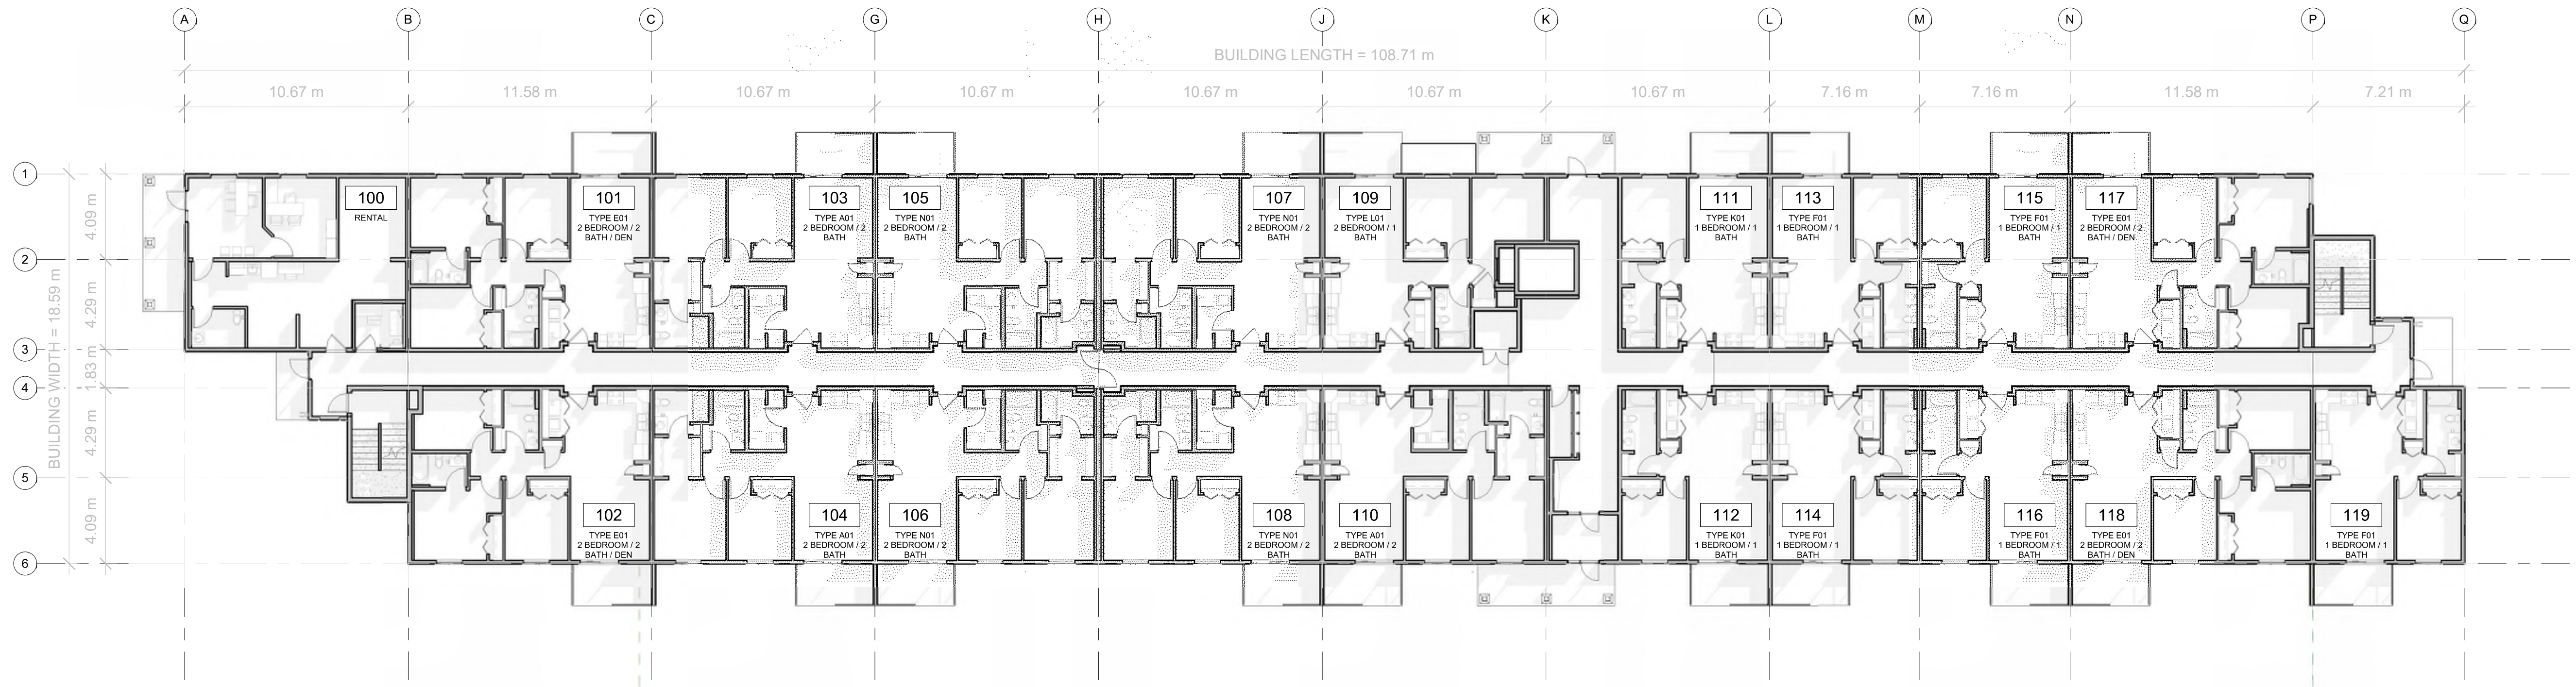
A B C G H J K L M N P Q

BUILDING LENGTH = 108.71 m

10.67 m 11.58 m 10.67 m 10.67 m 10.67 m 10.67 m 10.67 m 7.16 m 7.16 m 11.58 m 7.21 m

1 2 3 4 5 6

4.09 m 4.29 m 1.83 m 4.29 m 4.09 m

BUILDING WIDTH = 18.59 m

100
RENTAL

101
TYPE E01
2 BEDROOM / 2 BATH / DEN

103
TYPE A01
2 BEDROOM / 2 BATH

105
TYPE N01
2 BEDROOM / 2 BATH

107
TYPE N01
2 BEDROOM / 2 BATH

109
TYPE L01
2 BEDROOM / 1 BATH

111
TYPE K01
1 BEDROOM / 1 BATH

113
TYPE F01
1 BEDROOM / 1 BATH

115
TYPE F01
1 BEDROOM / 1 BATH

117
TYPE E01
2 BEDROOM / 2 BATH / DEN

102
TYPE E01
2 BEDROOM / 2 BATH / DEN

104
TYPE A01
2 BEDROOM / 2 BATH

106
TYPE N01
2 BEDROOM / 2 BATH

108
TYPE N01
2 BEDROOM / 2 BATH

110
TYPE A01
2 BEDROOM / 2 BATH

112
TYPE K01
1 BEDROOM / 1 BATH

114
TYPE F01
1 BEDROOM / 1 BATH

116
TYPE F01
1 BEDROOM / 1 BATH

118
TYPE E01
2 BEDROOM / 2 BATH / DEN

119
TYPE F01
1 BEDROOM / 1 BATH